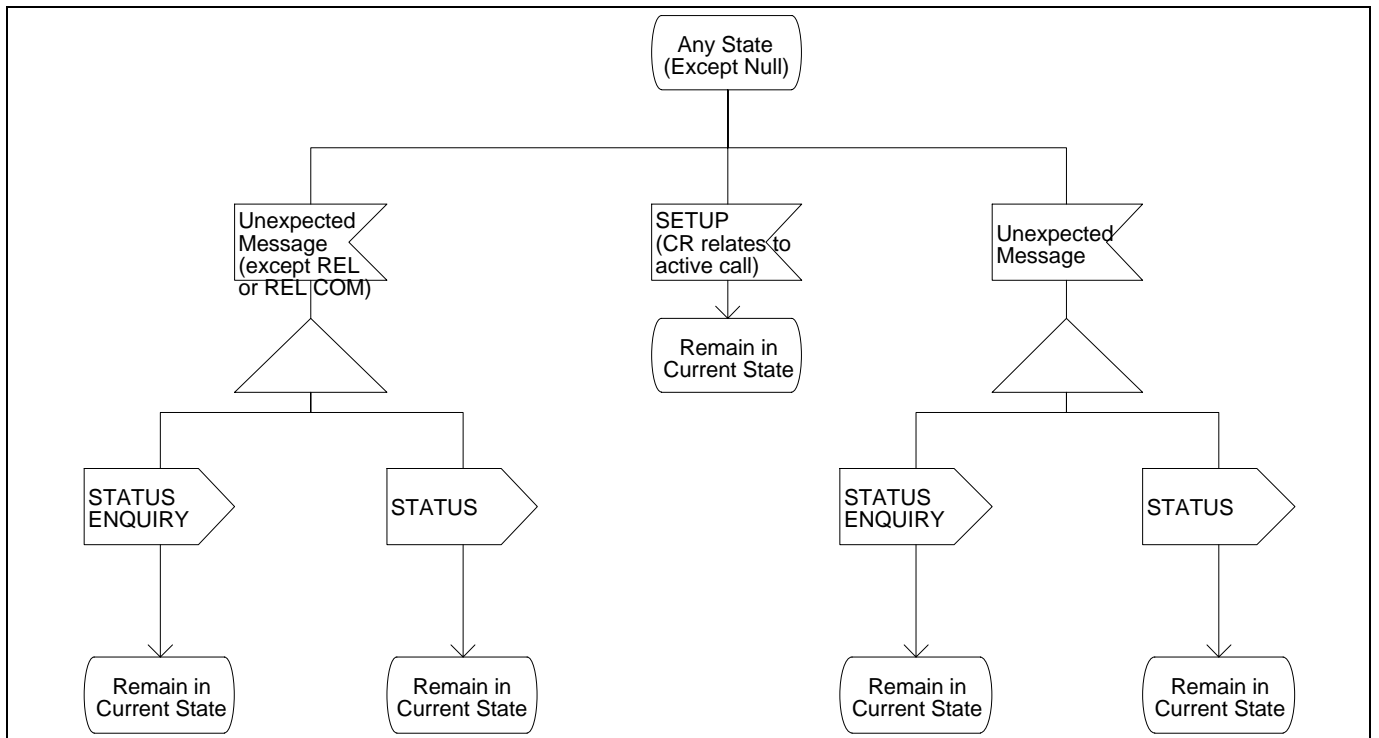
Any State (Except Null)

Unexpected Message (except REL or REL COM)

SETUP (CR relates to active call)

Unexpected Message

Remain in Current State

STATUS ENQUIRY

STATUS

STATUS ENQUIRY

STATUS

Remain in Current State

Remain in Current State

Remain in Current State

Remain in Current State